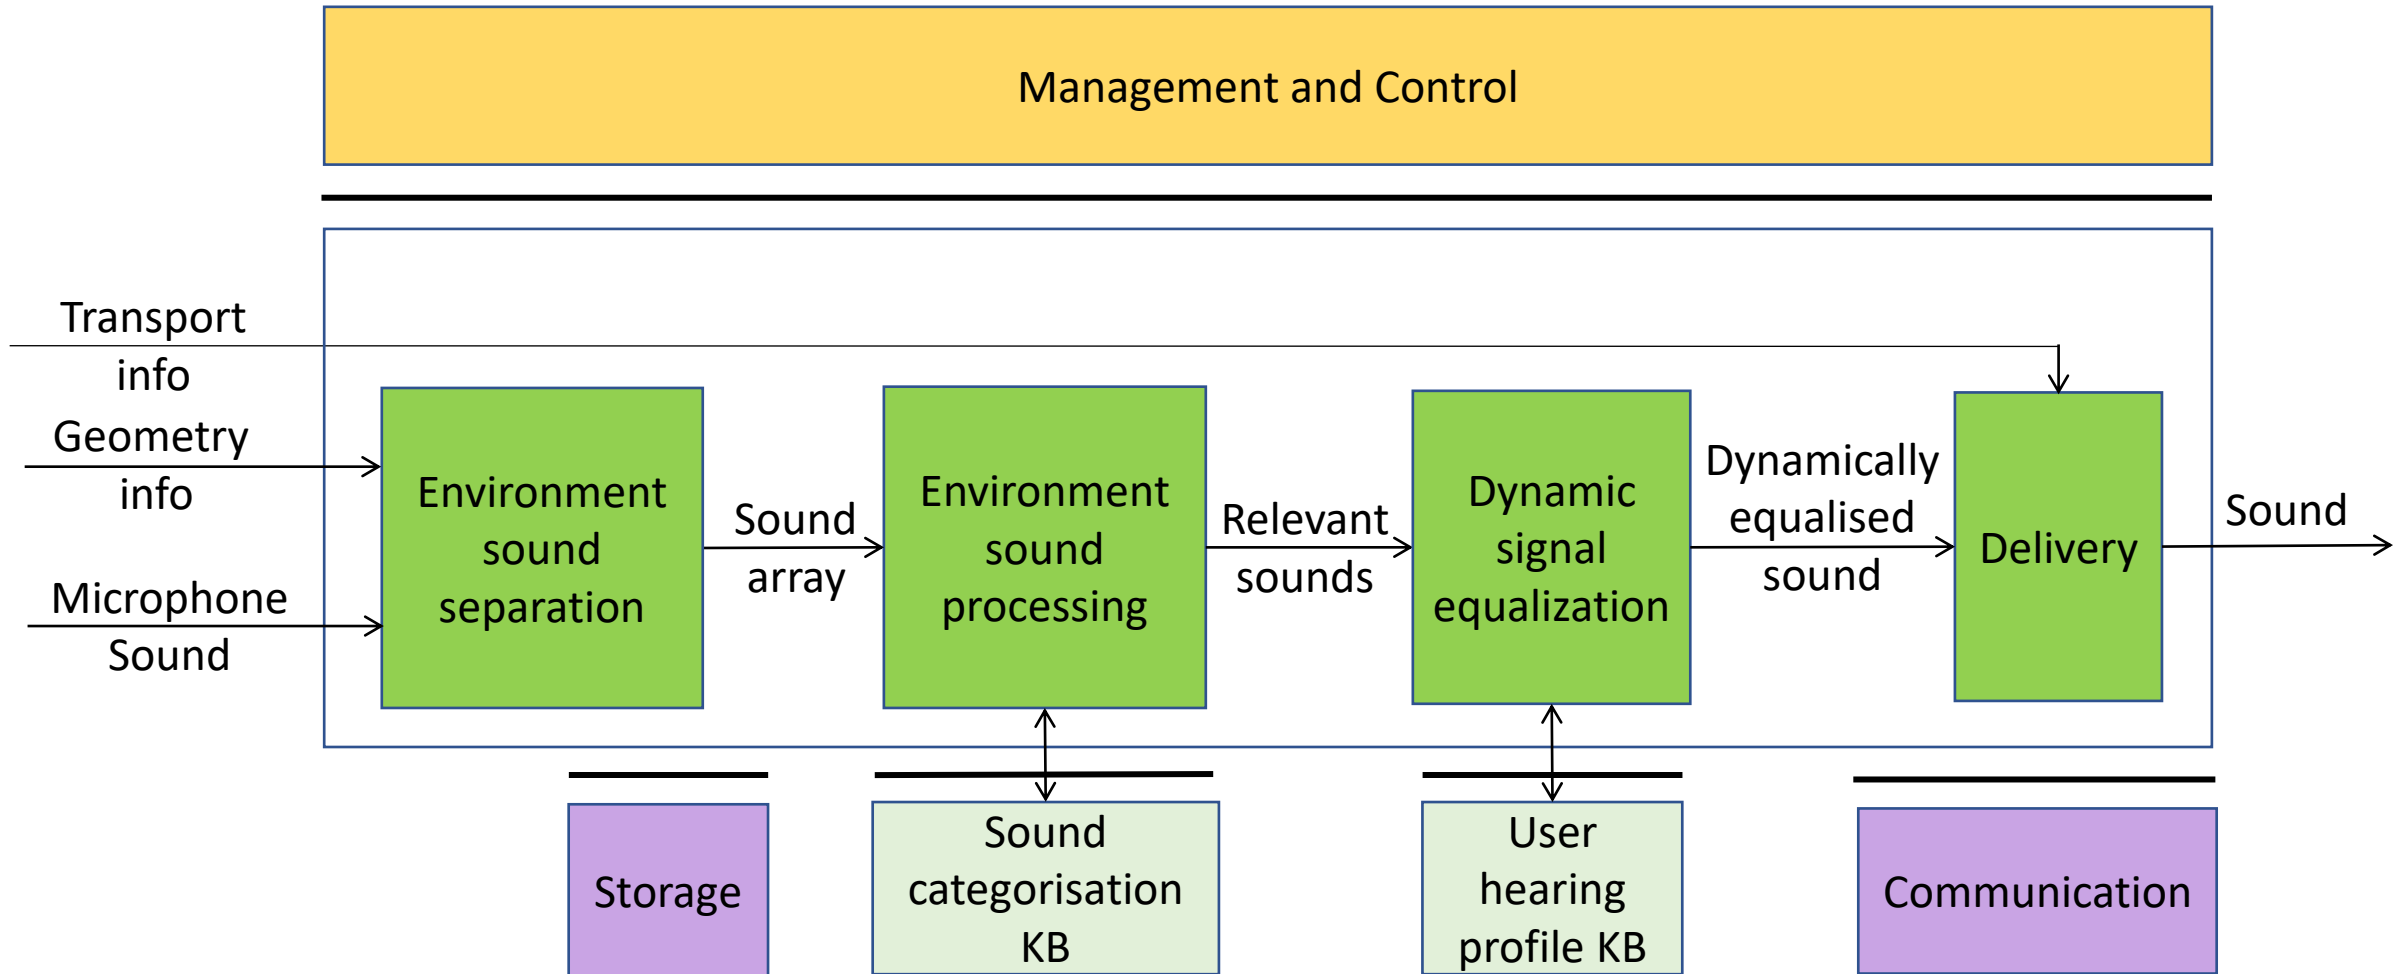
Management and Control

Transport info

Geometry info

Microphone Sound

Environment sound separation

Sound array

Environment sound processing

Relevant sounds

Dynamic signal equalization

Dynamically equalised sound

Delivery

Sound

Storage

Sound categorisation KB

User hearing profile KB

Communication